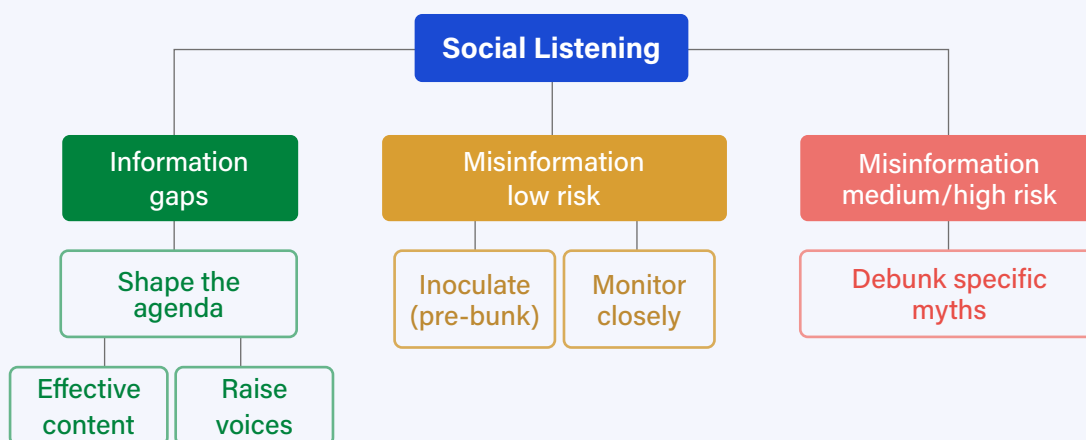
Social Listening

Information gaps

Shape the agenda

Effective content

Raise voices

Misinformation low risk

Inoculate (pre-bunk)

Monitor closely

Misinformation medium/high risk

Debunk specific myths